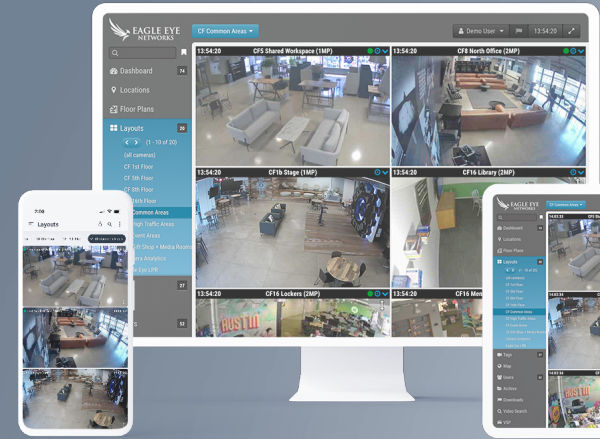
EAGLE EYE NETWORKS

CF Common Areas

Demo User

13:54:20

Dashboard 74

Locations

Floor Plans

Layouts 20

(1 - 10 of 20)

(all cameras)

CF 1st Floor

CF 5th Floor

CF 8th Floor

16th Floor

Common Areas

High Traffic Areas

Event Areas

Gift Shop + Media Rooms

Lera Analytics

Eye LPR

37

32

13:54:20 CF5 Shared Workspace (1MP)

13:54:20 CF8 North Office (2MP)

13:54:20 CF1b Stage (1MP)

13:54:20 CF16 Library (2MP)

13:54:20 CF16 Lockers (2MP)

13:54:20 CF16 Mon

7:09

Layouts

EAGLE EYE NETWORKS

CF Common Areas

Dashboard

Locations

Floor Plans

Layouts

Tags

Map

Users

Archive

Downloads

Video Search

VSP